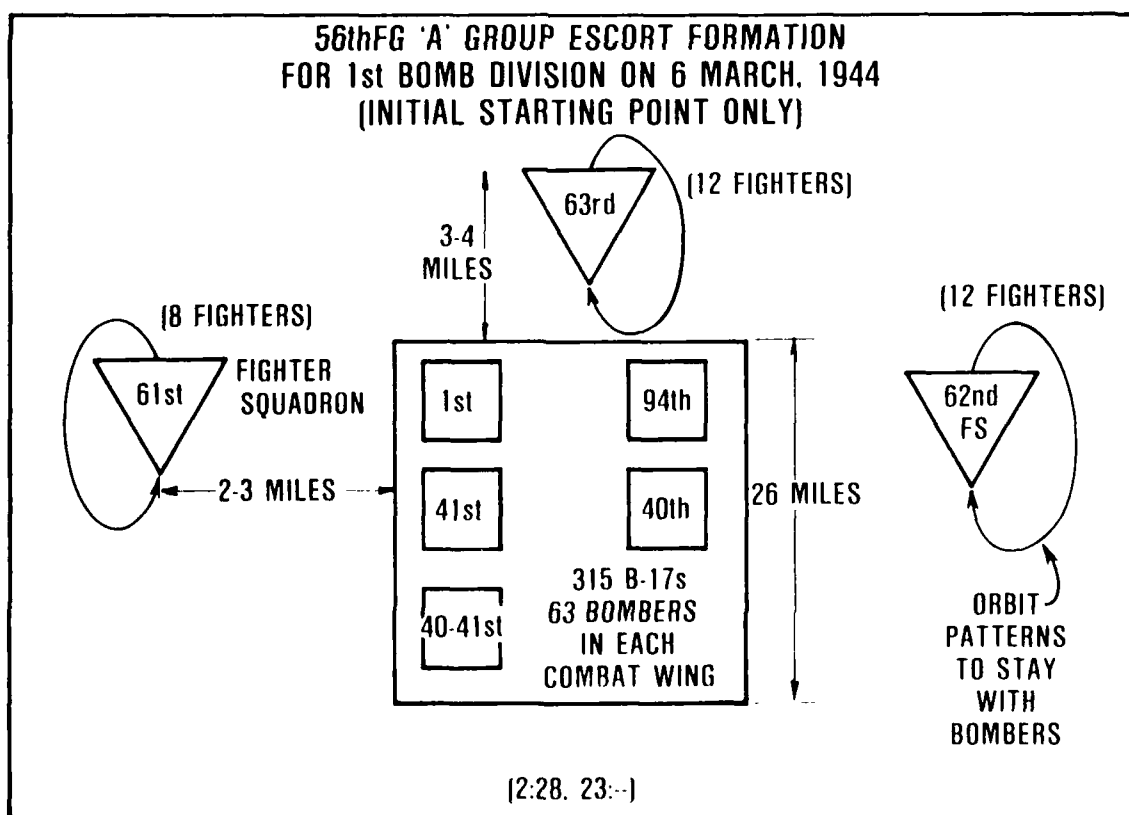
56thFG 'A' GROUP ESCORT FORMATION
FOR 1st BOMB DIVISION ON 6 MARCH, 1944
(INITIAL STARTING POINT ONLY)

3-4 MILES

63rd

(12 FIGHTERS)

(8 FIGHTERS)

61st

FIGHTER SQUADRON

2-3 MILES

1st

94th

41st

40th

40-41st

26 MILES

315 B-17s
63 BOMBERS
IN EACH
COMBAT WING

(12 FIGHTERS)

62nd FS

ORBIT PATTERNS TO STAY WITH BOMBERS

(2:28, 23:--)